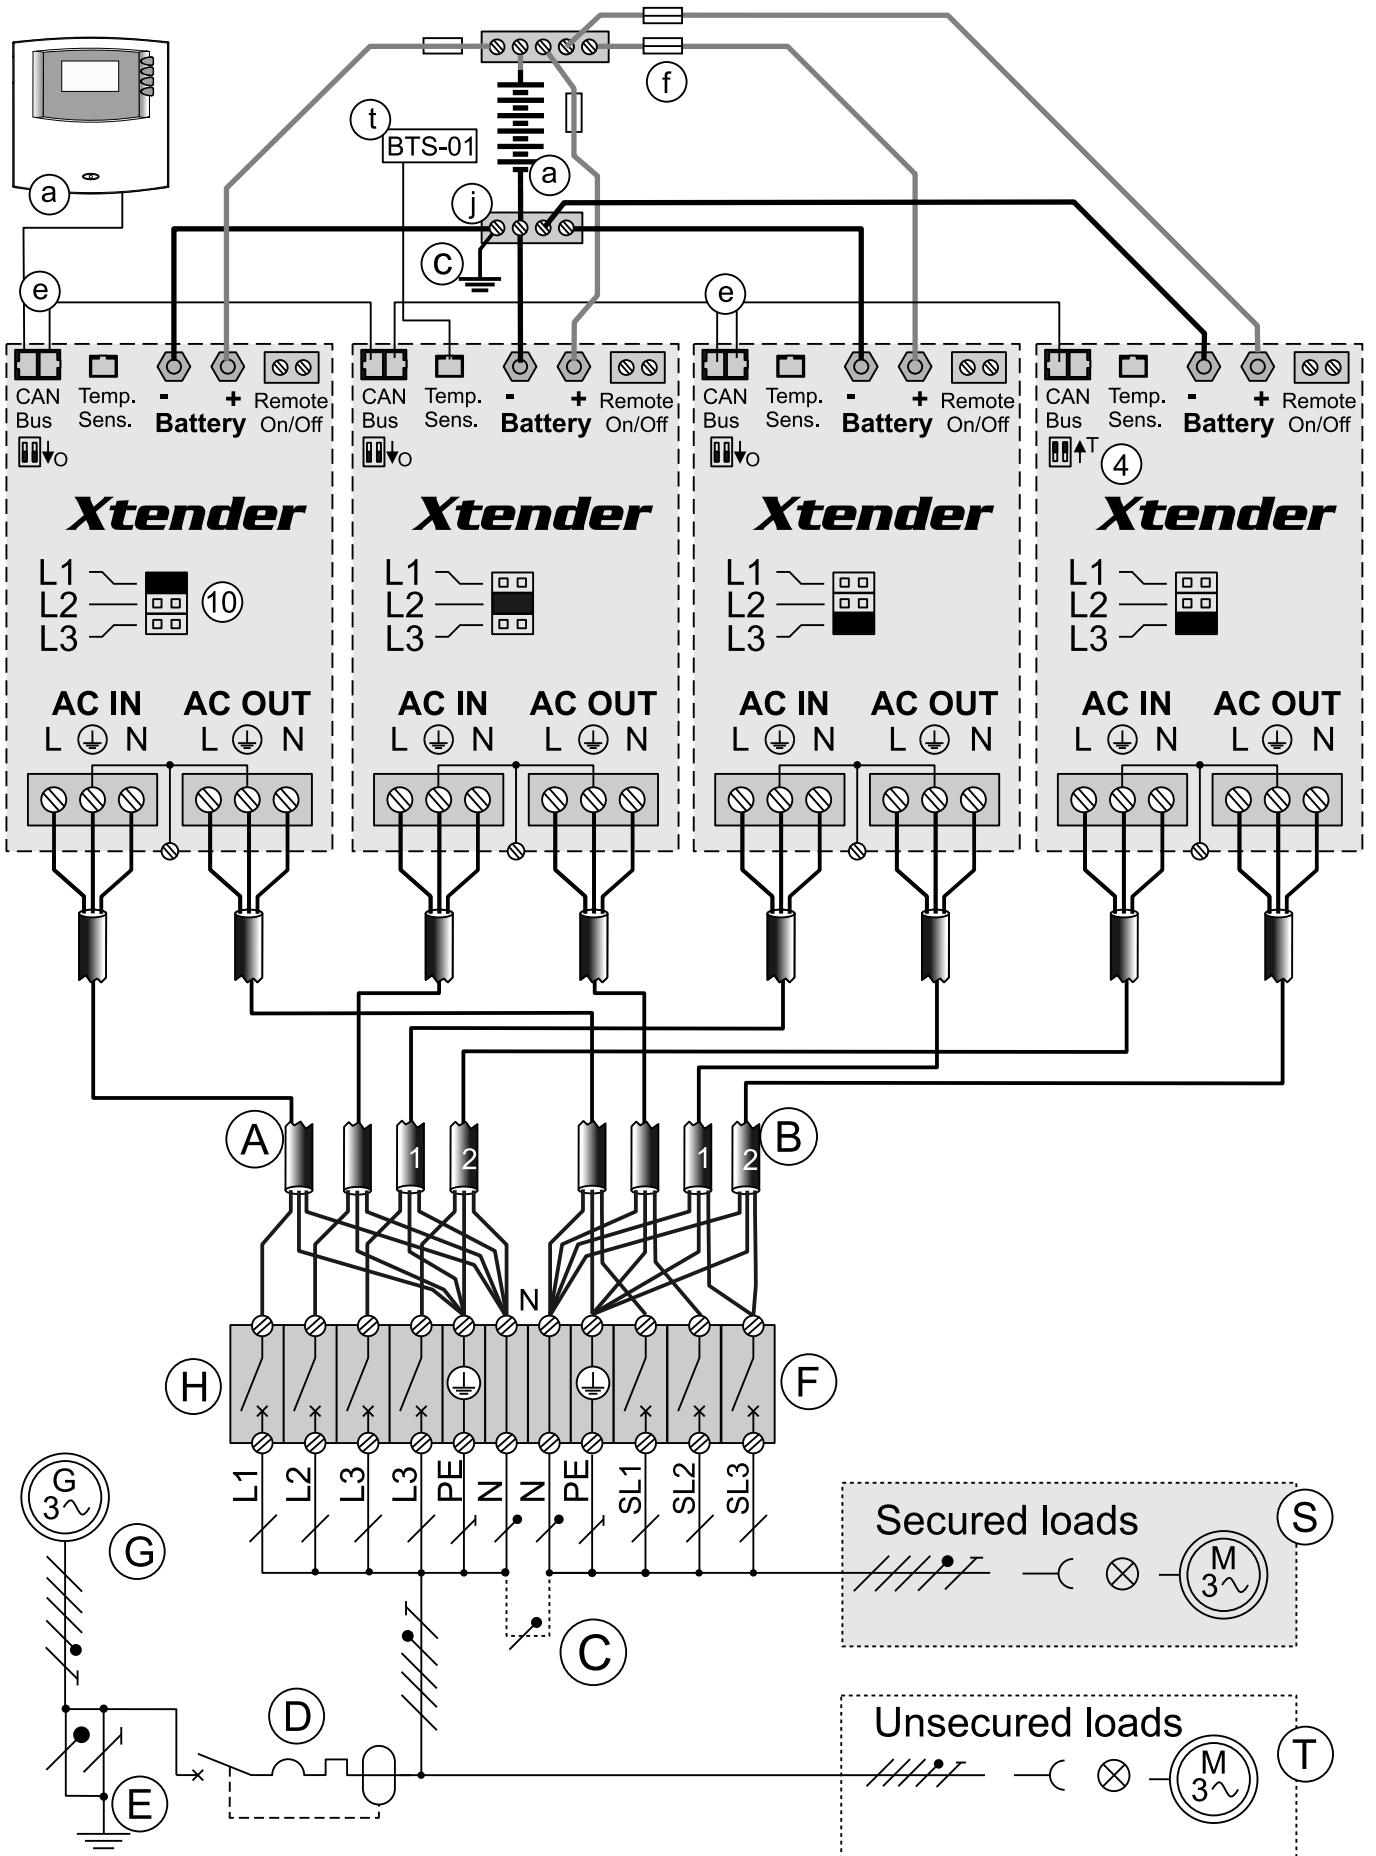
a
f
t
BTS-01
a
j
c
e
e

CAN Bus
Temp. Sens.
- Battery +
Remote On/Off
O
Xtender
L1
L2
L3
10
AC IN
L N
AC OUT
L N

CAN Bus
Temp. Sens.
- Battery +
Remote On/Off
O
Xtender
L1
L2
L3
AC IN
L N
AC OUT
L N

CAN Bus
Temp. Sens.
- Battery +
Remote On/Off
O
Xtender
L1
L2
L3
AC IN
L N
AC OUT
L N

CAN Bus
Temp. Sens.
- Battery +
Remote On/Off
T
4
Xtender
L1
L2
L3
AC IN
L N
AC OUT
L N

A
1
2
1
2
B
N
H
F
L1 L2 L3 L3 PE N N PE SL1 SL2 SL3
G 3~
G
Secured loads
M 3~
S
C
D
E
Unsecured loads
M 3~
T